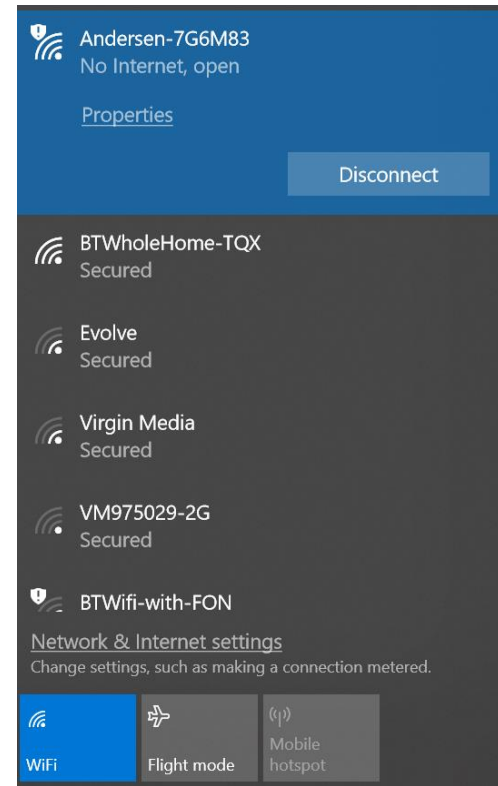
Andersen-7G6M83
No Internet, open

Properties

Disconnect

BTWholeHome-TQX
Secured

Evolve
Secured

Virgin Media
Secured

VM975029-2G
Secured

BTWifi-with-FON

Network & Internet settings
Change settings, such as making a connection metered.

WiFi

Flight mode

Mobile hotspot